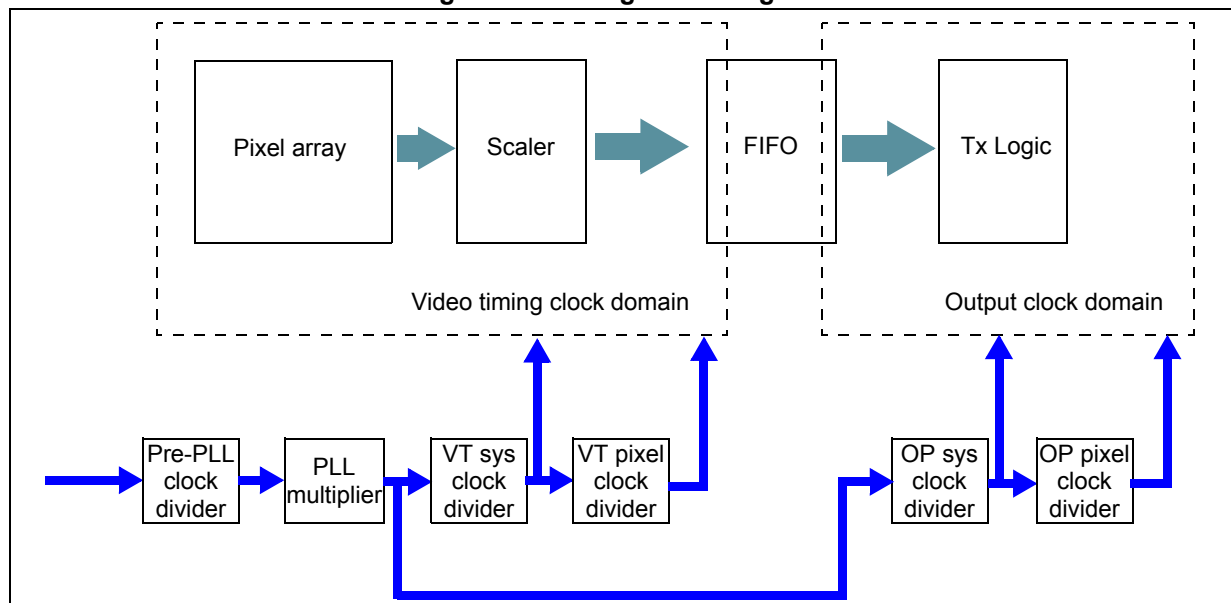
Pixel array

Scaler

FIFO

Tx Logic

Video timing clock domain

Output clock domain

Pre-PLL clock divider

PLL multiplier

VT sys clock divider

VT pixel clock divider

OP sys clock divider

OP pixel clock divider